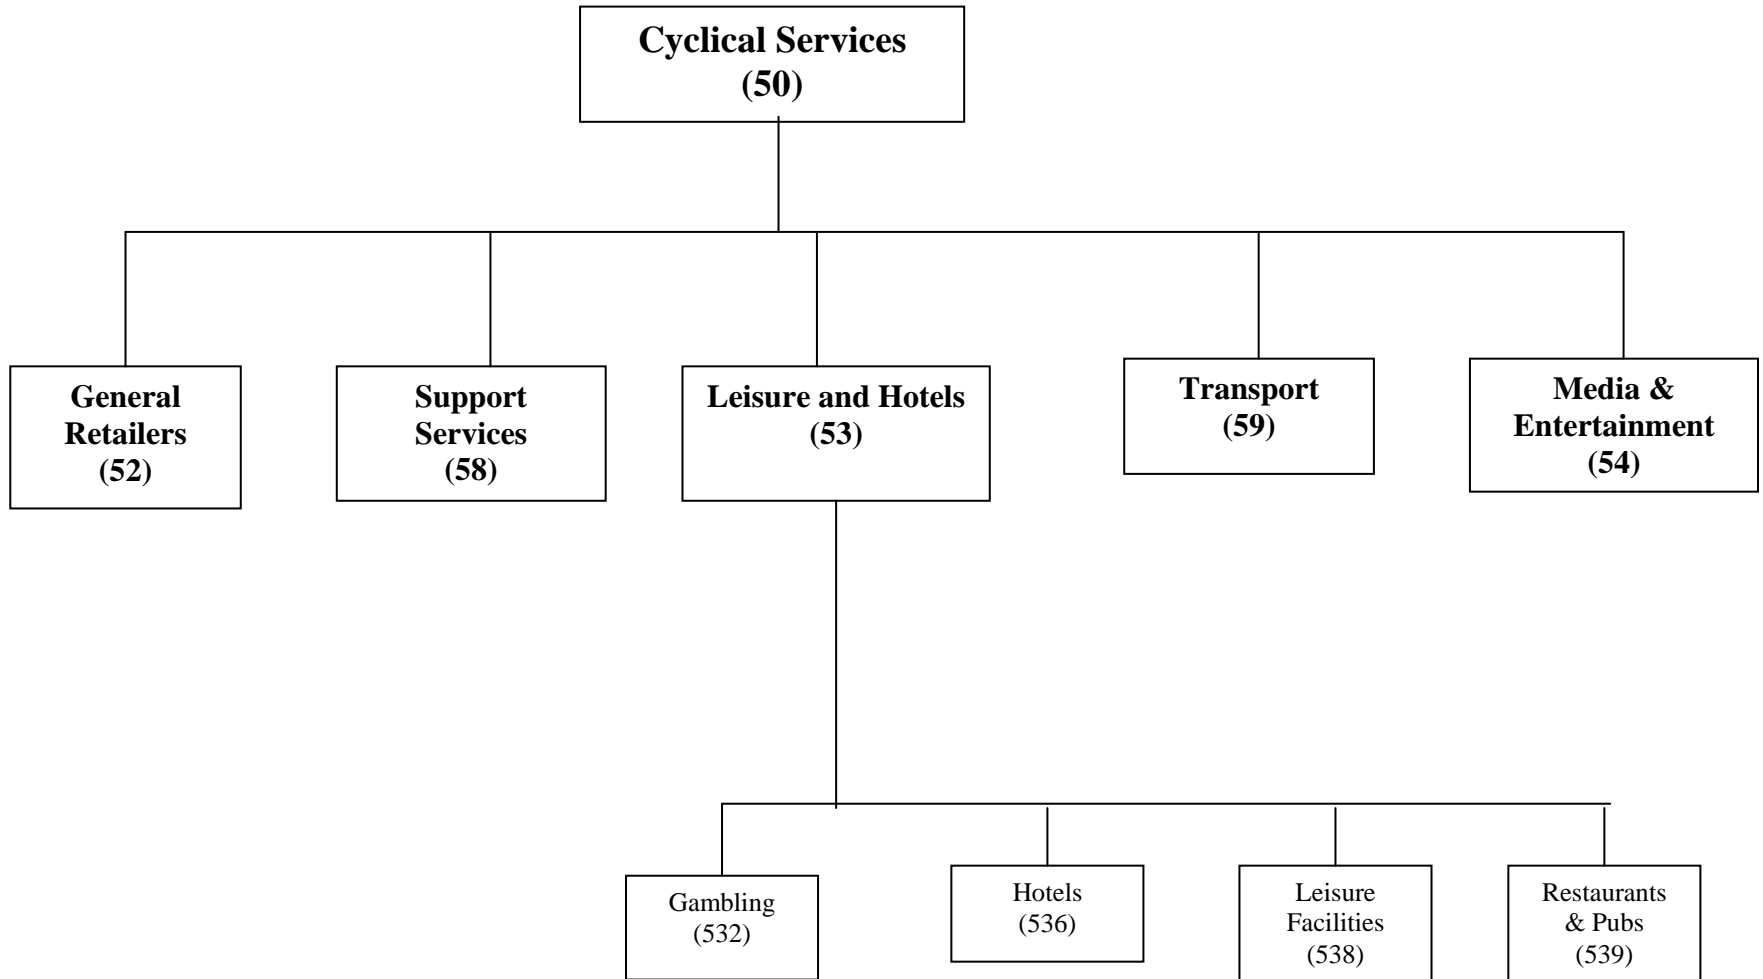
Cyclical Services
(50)

General Retailers
(52)

Support Services
(58)

Leisure and Hotels
(53)

Transport
(59)

Media & Entertainment
(54)

Gambling
(532)

Hotels
(536)

Leisure Facilities
(538)

Restaurants & Pubs
(539)